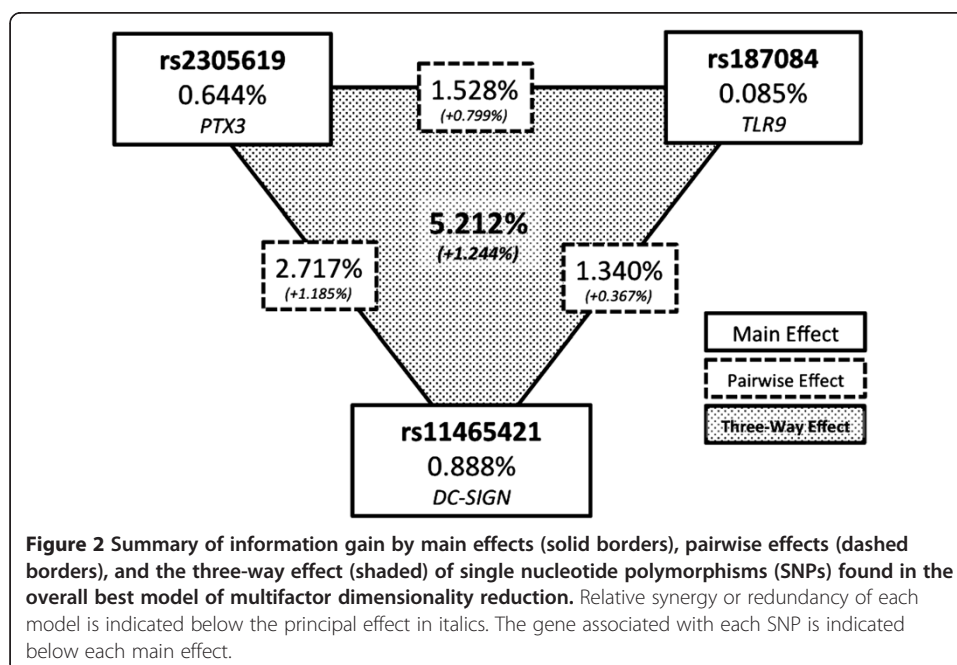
rs2305619
0.644%
PTX3

1.528%
(+0.799%)

rs187084
0.085%
TLR9

5.212%
(+1.244%)

2.717%
(+1.185%)

1.340%
(+0.367%)

Main Effect

Pairwise Effect

Three-Way Effect

rs11465421
0.888%
DC-SIGN

**Figure 2 Summary of information gain by main effects (solid borders), pairwise effects (dashed borders), and the three-way effect (shaded) of single nucleotide polymorphisms (SNPs) found in the overall best model of multifactor dimensionality reduction.** Relative synergy or redundancy of each model is indicated below the principal effect in italics. The gene associated with each SNP is indicated below each main effect.